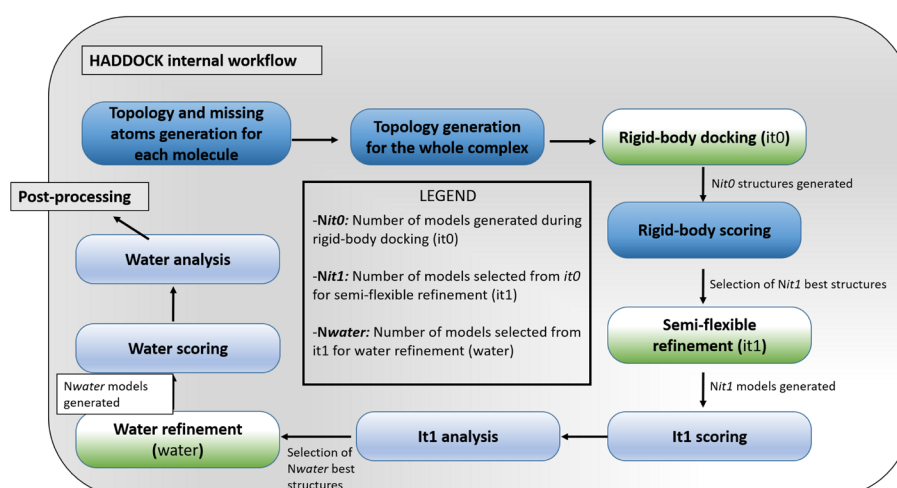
HADDOCK internal workflow

Topology and missing atoms generation for each molecule

Topology generation for the whole complex

Rigid-body docking (it0)

Nit0 structures generated

Rigid-body scoring

Selection of Nit1 best structures

Semi-flexible refinement (it1)

Nit1 models generated

It1 scoring

It1 analysis

Selection of Nwater best structures

Water refinement (water)

Nwater models generated

Water scoring

Water analysis

Post-processing

LEGEND

-Nit0: Number of models generated during rigid-body docking (it0)

-Nit1: Number of models selected from it0 for semi-flexible refinement (it1)

-Nwater: Number of models selected from it1 for water refinement (water)